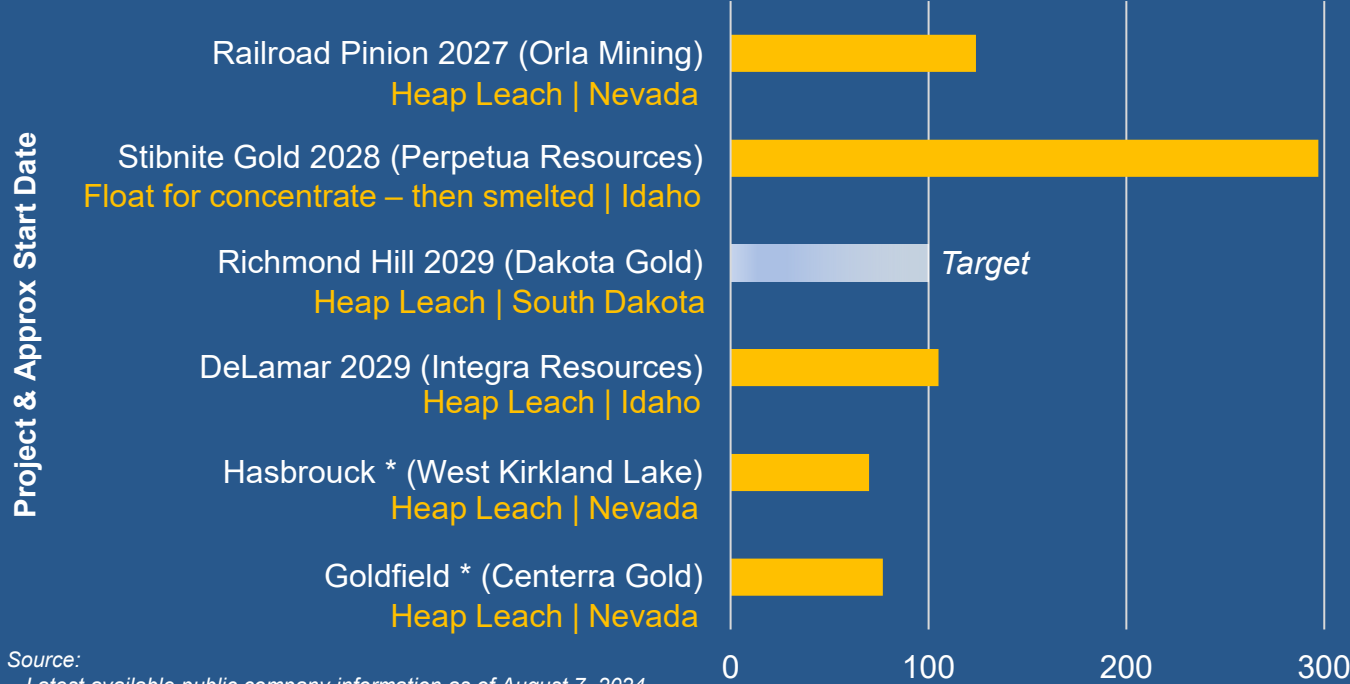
Project & Approx Start Date

Railroad Pinion 2027 (Orla Mining)
Heap Leach | Nevada

Stibnite Gold 2028 (Perpetua Resources)
Float for concentrate – then smelted | Idaho

Richmond Hill 2029 (Dakota Gold)
Heap Leach | South Dakota

Target

DeLamar 2029 (Integra Resources)
Heap Leach | Idaho

Hasbrouck * (West Kirkland Lake)
Heap Leach | Nevada

Goldfield * (Centerra Gold)
Heap Leach | Nevada

0
100
200
300

Source:
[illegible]